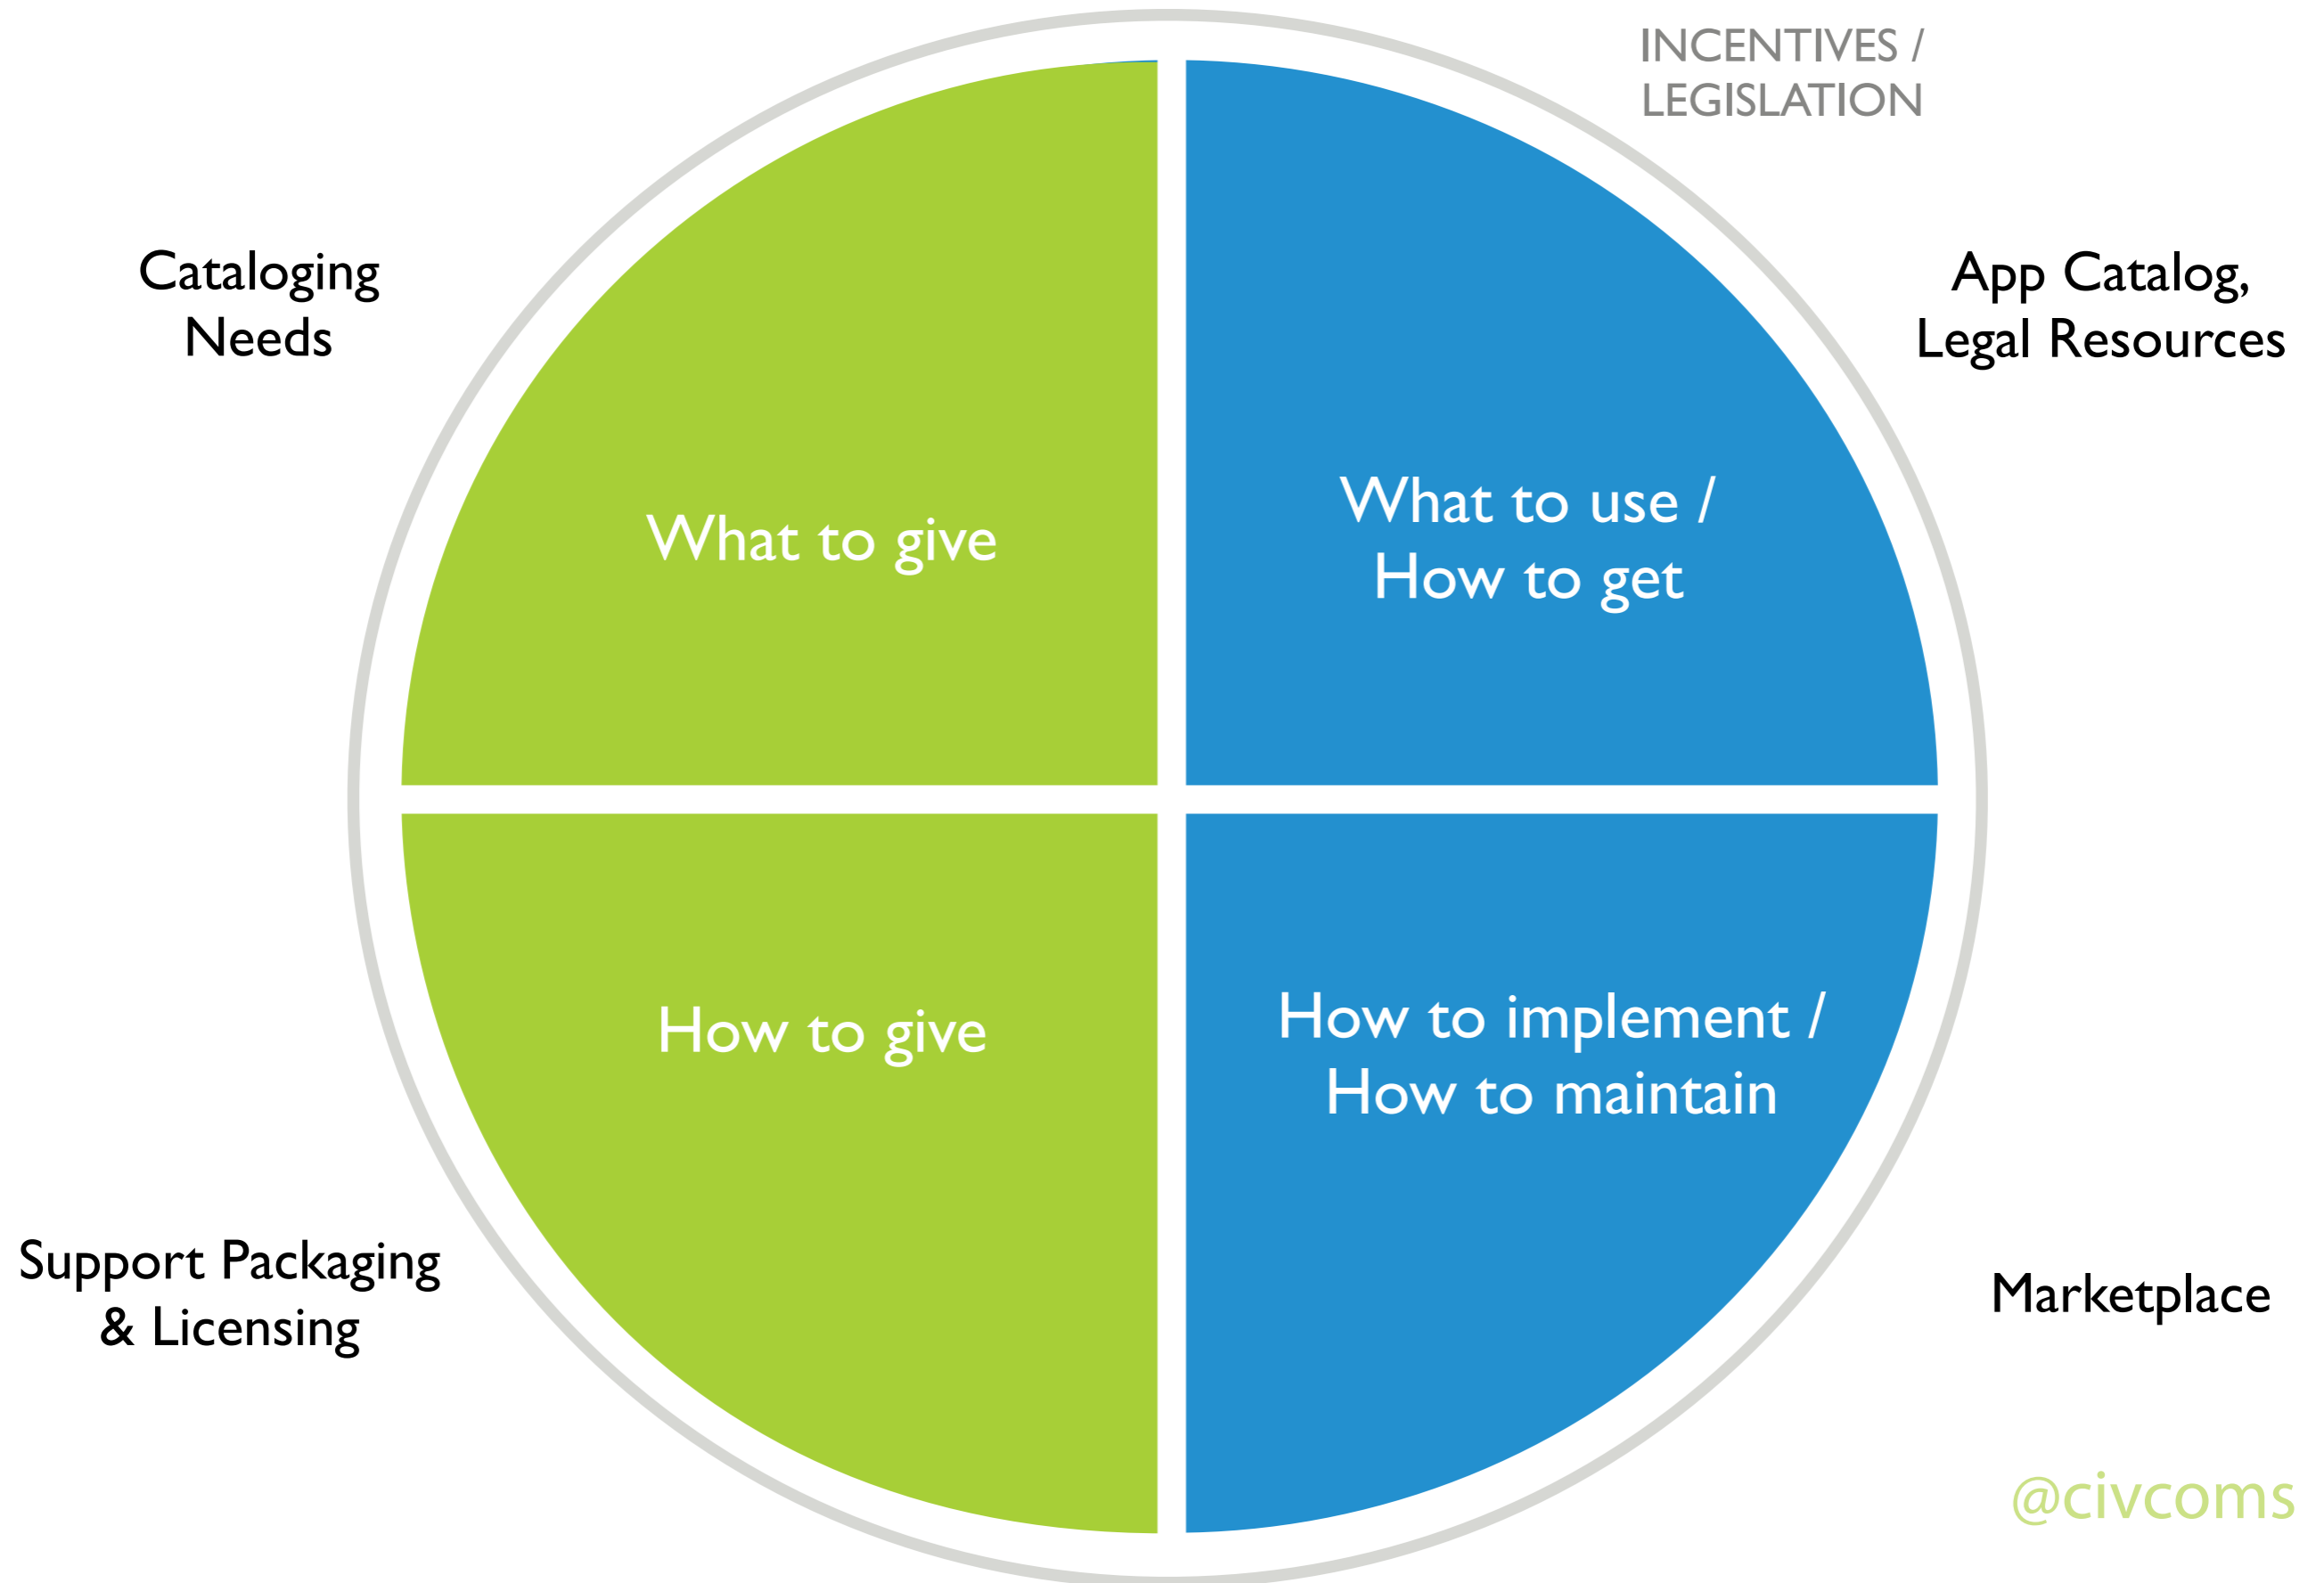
INCENTIVES / LEGISLATION

Cataloging Needs

App Catalog, Legal Resources

What to give

What to use / How to get

How to give

How to implement / How to maintain

Support Packaging & Licensing

Marketplace

@civcoms